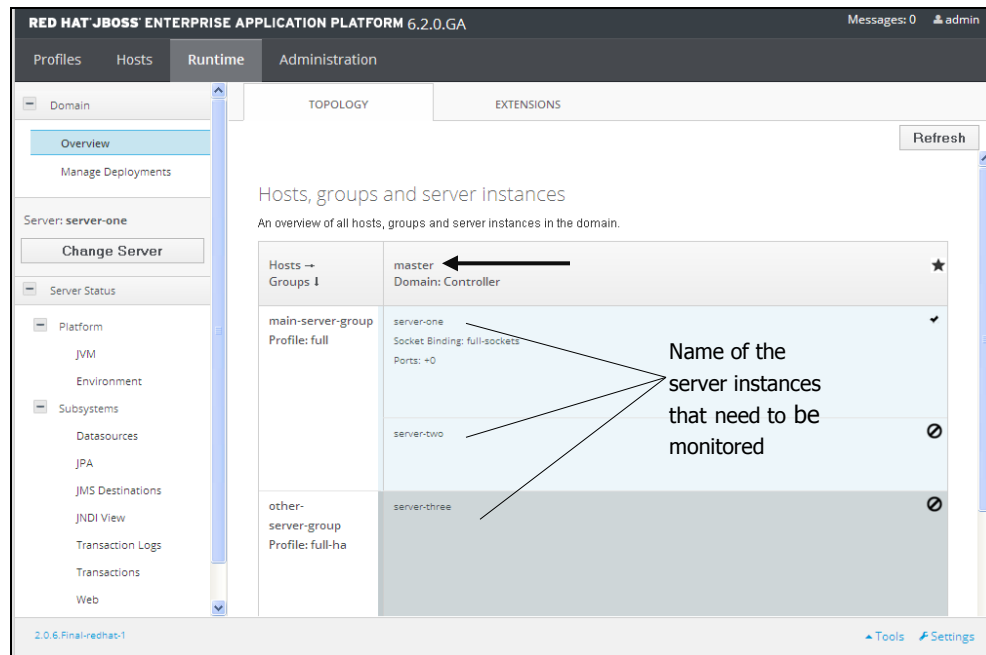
RED HAT' JBOSS' ENTERPRISE APPLICATION PLATFORM 6.2.0.GA

Messages: 0 admin

Profiles Hosts Runtime Administration

Domain

Overview

Manage Deployments

Server: server-one

Change Server

Server Status

Platform

JVM

Environment

Subsystems

Datasources

JPA

JMS Destinations

JNDI View

Transaction Logs

Transactions

Web

TOPOLOGY

EXTENSIONS

Refresh

Hosts, groups and server instances

An overview of all hosts, groups and server instances in the domain.

| Hosts → Groups ↓ | master Domain: Controller |
|---|---|
| main-server-group Profile: full | server-one Socket Binding: full-sockets Ports: +0 |
| | server-two |
| other-server-group Profile: full-ha | server-three |

Name of the server instances that need to be monitored

2.0.6.Final-redhat-1

Tools Settings